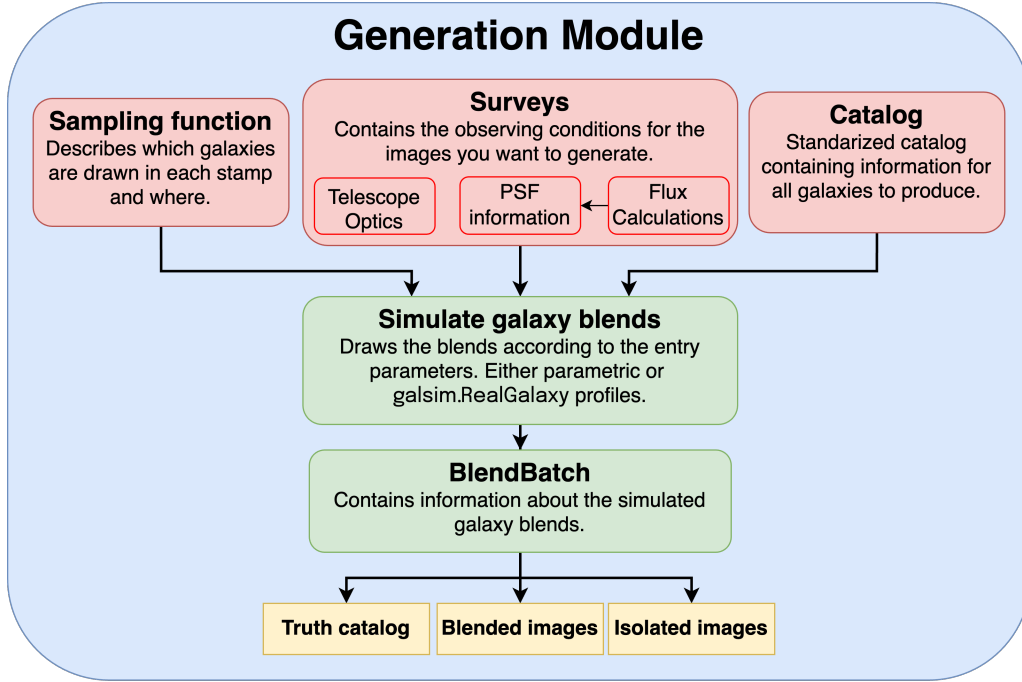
Generation Module

Sampling function
Describes which galaxies are drawn in each stamp and where.

Surveys
Contains the observing conditions for the images you want to generate.

Telescope Optics

PSF information

Flux Calculations

Catalog
Standarized catalog containing information for all galaxies to produce.

Simulate galaxy blends
Draws the blends according to the entry parameters. Either parametric or galsim.RealGalaxy profiles.

BlendBatch
Contains information about the simulated galaxy blends.

Truth catalog

Blended images

Isolated images